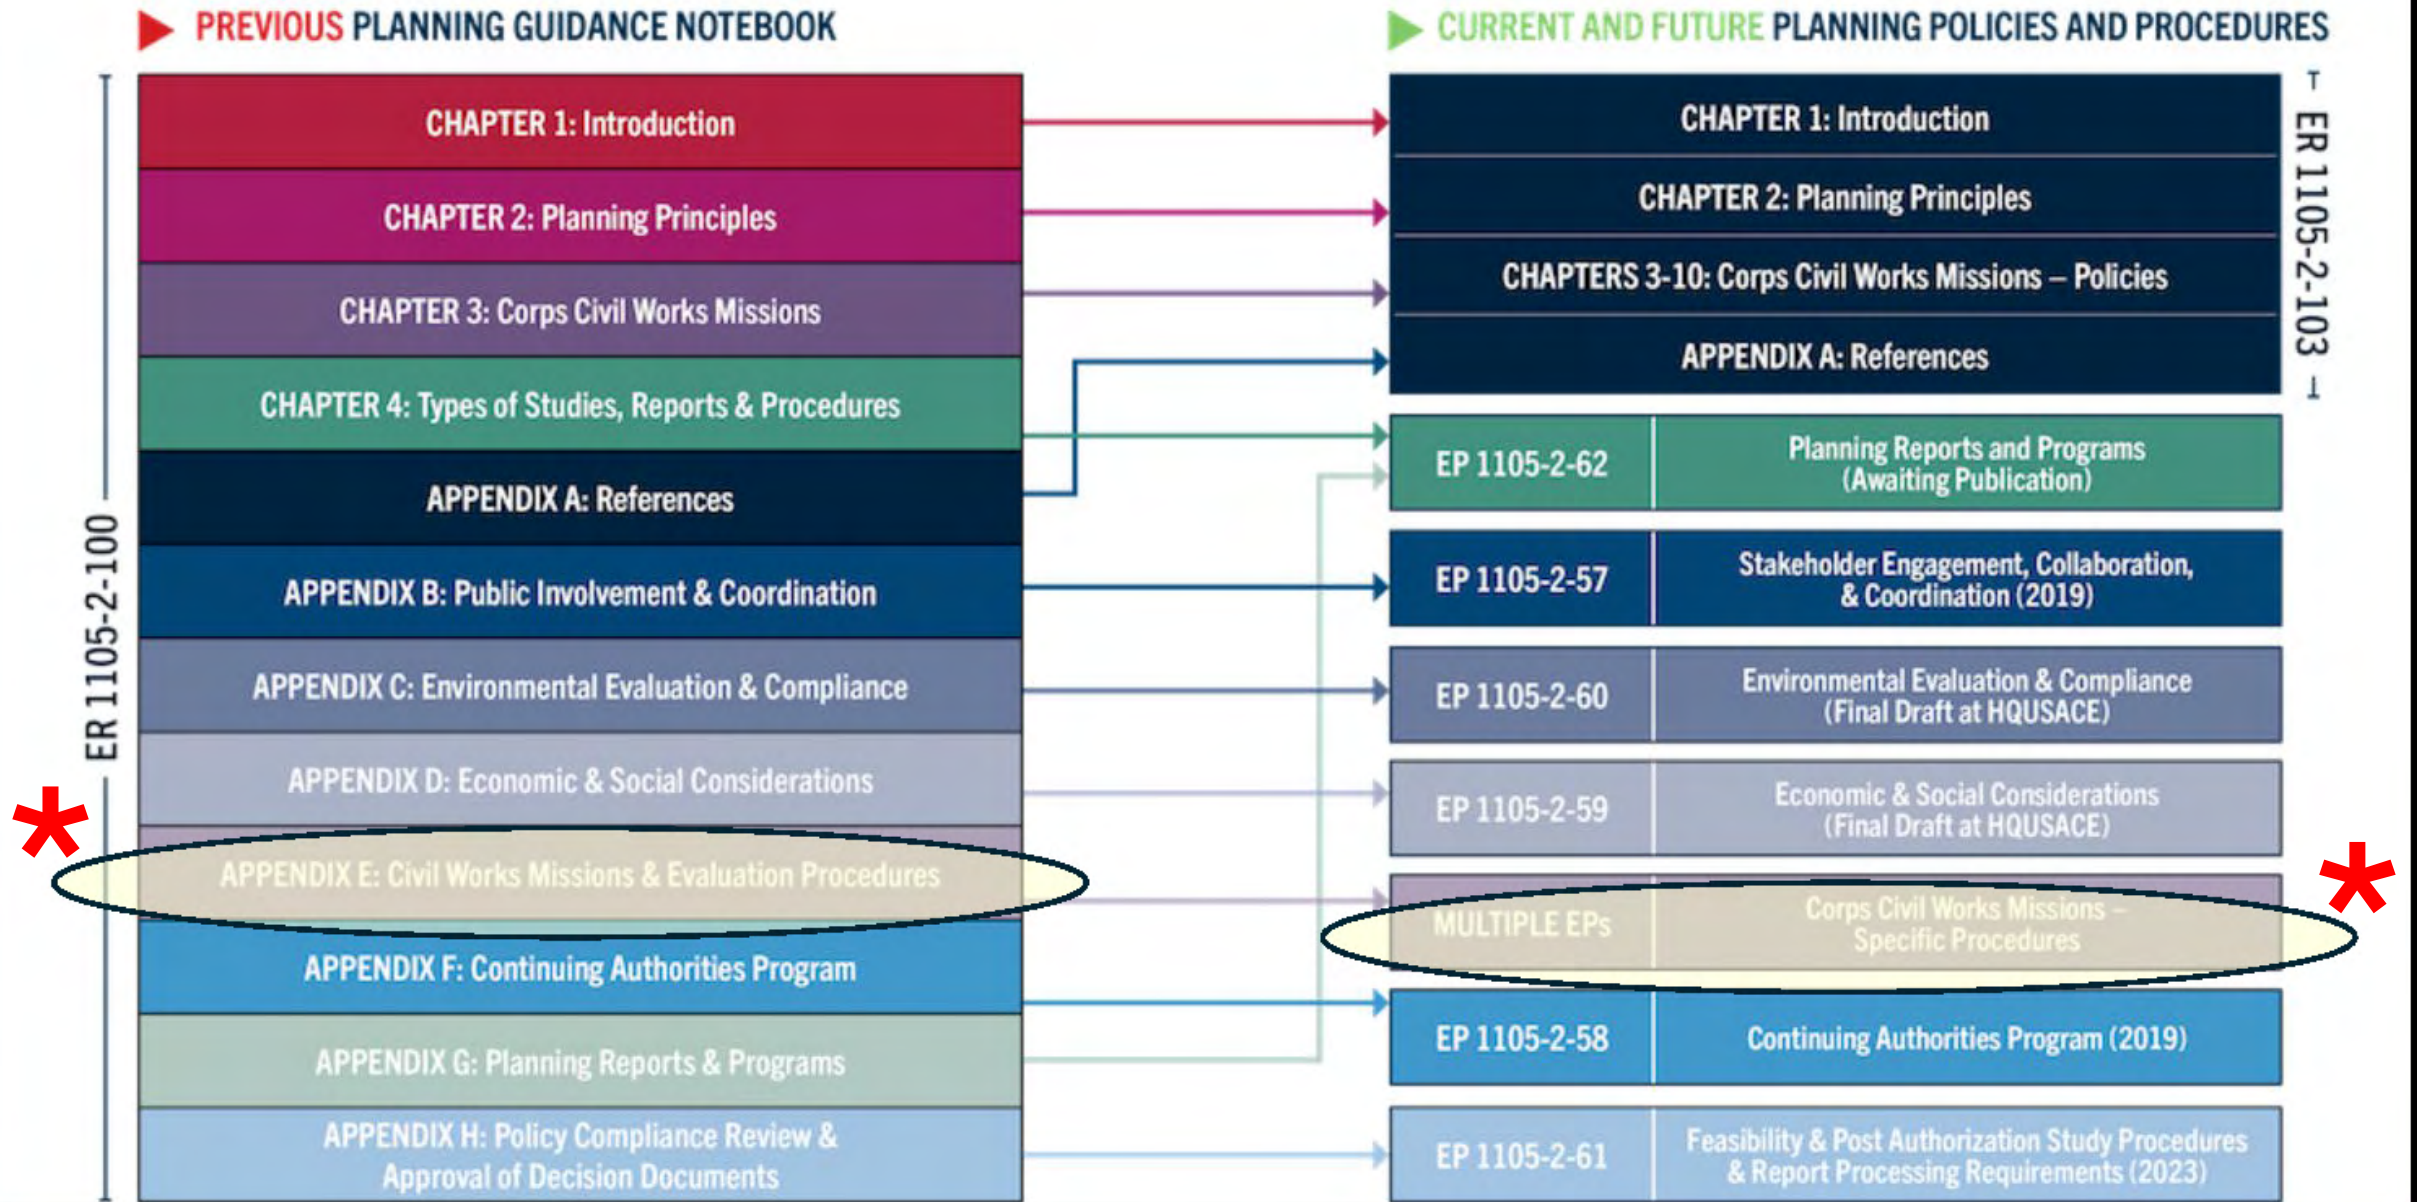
PREVIOUS PLANNING GUIDANCE NOTEBOOK

ER 1105-2-100

CHAPTER 1: Introduction

CHAPTER 2: Planning Principles

CHAPTER 3: Corps Civil Works Missions

CHAPTER 4: Types of Studies, Reports & Procedures

APPENDIX A: References

APPENDIX B: Public Involvement & Coordination

APPENDIX C: Environmental Evaluation & Compliance

APPENDIX D: Economic & Social Considerations

APPENDIX E: Civil Works Missions & Evaluation Procedures

APPENDIX F: Continuing Authorities Program

APPENDIX G: Planning Reports & Programs

APPENDIX H: Policy Compliance Review & Approval of Decision Documents

CURRENT AND FUTURE PLANNING POLICIES AND PROCEDURES

ER 1105-2-103

CHAPTER 1: Introduction

CHAPTER 2: Planning Principles

CHAPTERS 3-10: Corps Civil Works Missions – Policies

APPENDIX A: References

| EP 1105-2-62 | Planning Reports and Programs (Awaiting Publication) |
|---|---|
| EP 1105-2-57 | Stakeholder Engagement, Collaboration, & Coordination (2019) |
| EP 1105-2-60 | Environmental Evaluation & Compliance (Final Draft at HQUSACE) |
| EP 1105-2-59 | Economic & Social Considerations (Final Draft at HQUSACE) |
| MULTIPLE EPs | Corps Civil Works Missions – Specific Procedures |
| EP 1105-2-58 | Continuing Authorities Program (2019) |
| EP 1105-2-61 | Feasibility & Post Authorization Study Procedures & Report Processing Requirements (2023) |

*

*